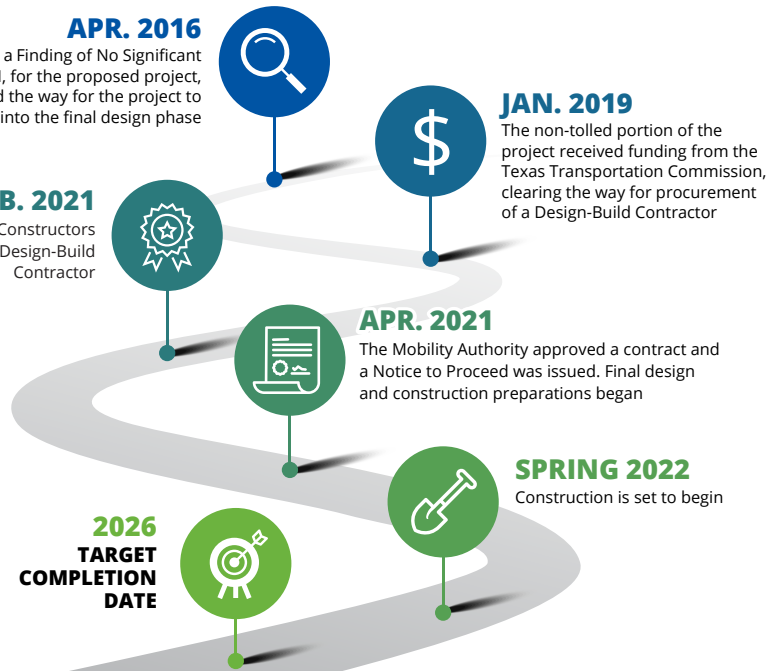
APR. 2016

a Finding of No Significant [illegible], for the proposed project, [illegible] the way for the project to into the final design phase

JAN. 2019

The non-tolled portion of the project received funding from the Texas Transportation Commission, clearing the way for procurement of a Design-Build Contractor

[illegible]B. 2021

Constructors Design-Build Contractor

APR. 2021

The Mobility Authority approved a contract and a Notice to Proceed was issued. Final design and construction preparations began

SPRING 2022

Construction is set to begin

2026

TARGET COMPLETION DATE